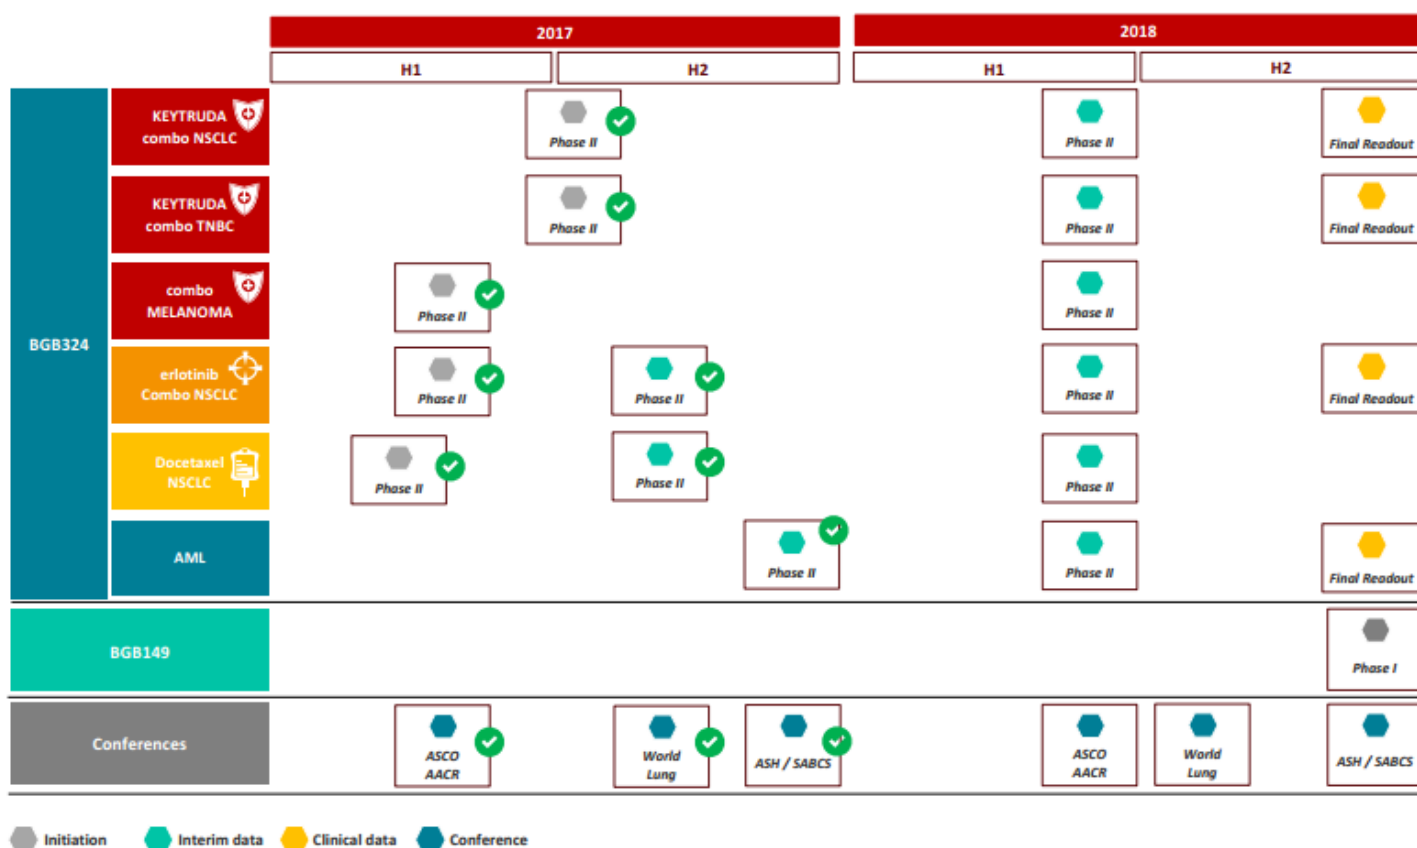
| | | 2017 H1 | 2017 H2 | 2018 H1 | 2018 H2 |
|---|---|---|---|---|---|
| BGB324 | KEYTRUDA combo NSCLC | Phase II | | Phase II | Final Readout |
| | KEYTRUDA combo TNBC | Phase II | | Phase II | Final Readout |
| | combo MELANOMA | Phase II | | Phase II | |
| | erlotinib Combo NSCLC | Phase II | Phase II | Phase II | Final Readout |
| | Docetaxel NSCLC | Phase II | Phase II | Phase II | |
| | AML | | Phase II | Phase II | Final Readout |
| BGB149 | | | | | Phase I |
| Conferences | | ASCO AACR | World Lung; ASH / SABCS | ASCO AACR | World Lung; ASH / SABCS |

Initiation Interim data Clinical data Conference